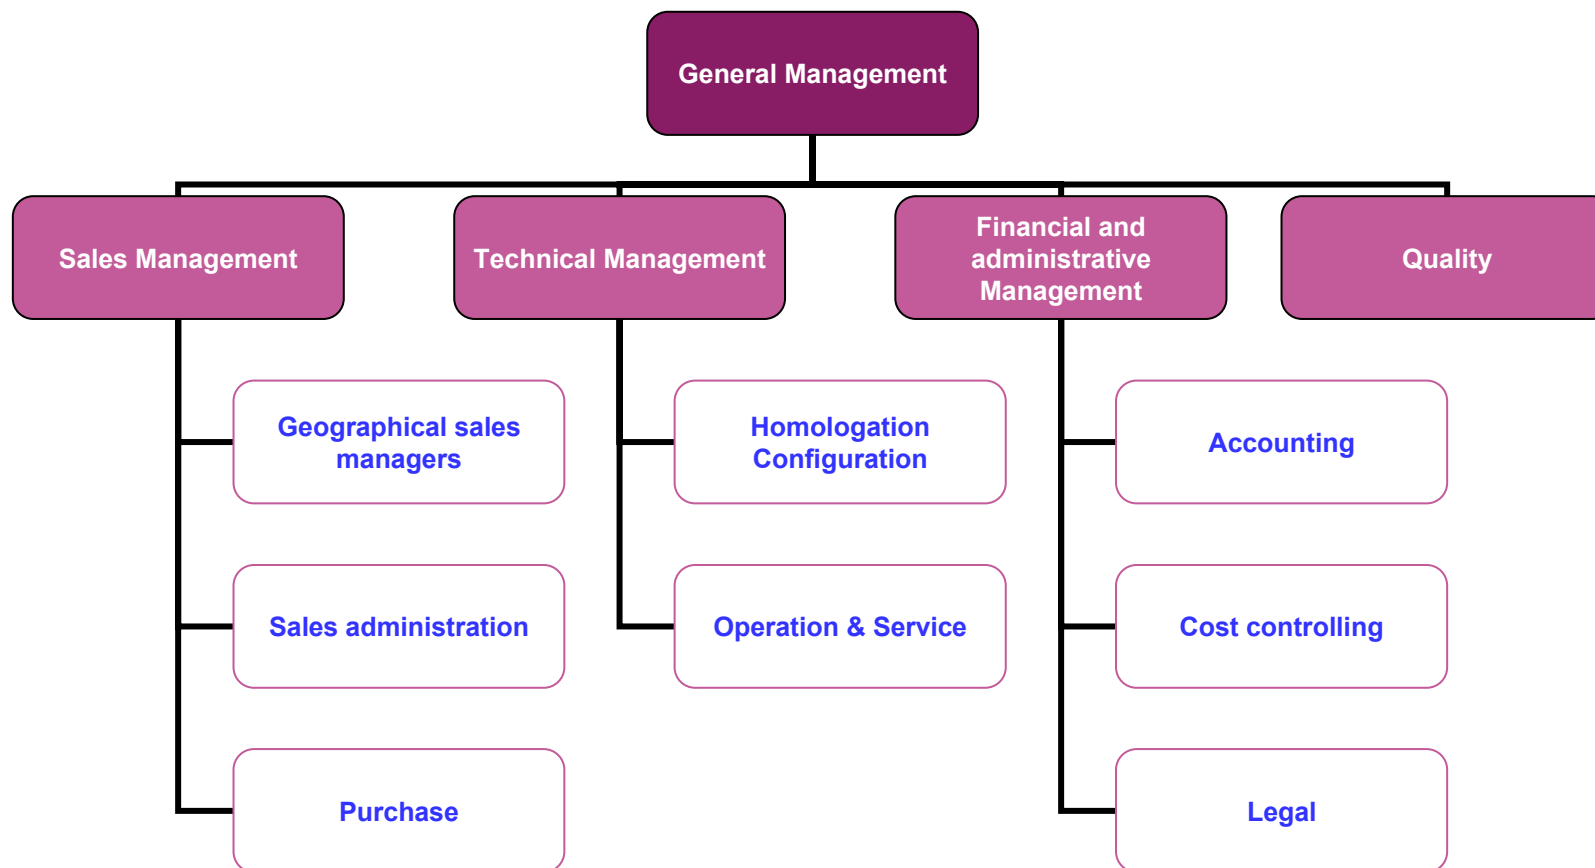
General Management

Sales Management

Technical Management

Financial and administrative Management

Quality

Geographical sales managers

Sales administration

Purchase

Homologation Configuration

Operation & Service

Accounting

Cost controlling

Legal